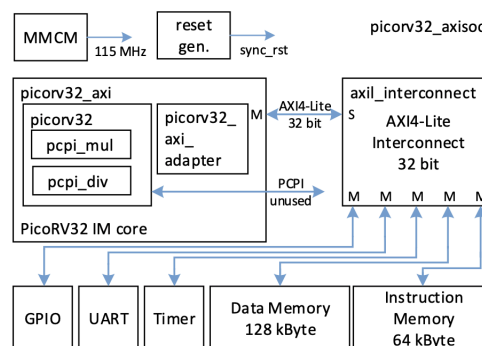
MMCM

115 MHz

reset gen.

sync_rst

picorv32_axisoc

picorv32_axi

picorv32

pcpi_mul

pcpi_div

picorv32_ axi_ adapter

M

AXI4-Lite 32 bit

S

axil_interconnect

AXI4-Lite Interconnect 32 bit

PCPI unused

M M M M M

PicoRV32 IM core

GPIO

UART

Timer

Data Memory 128 kByte

Instruction Memory 64 kByte